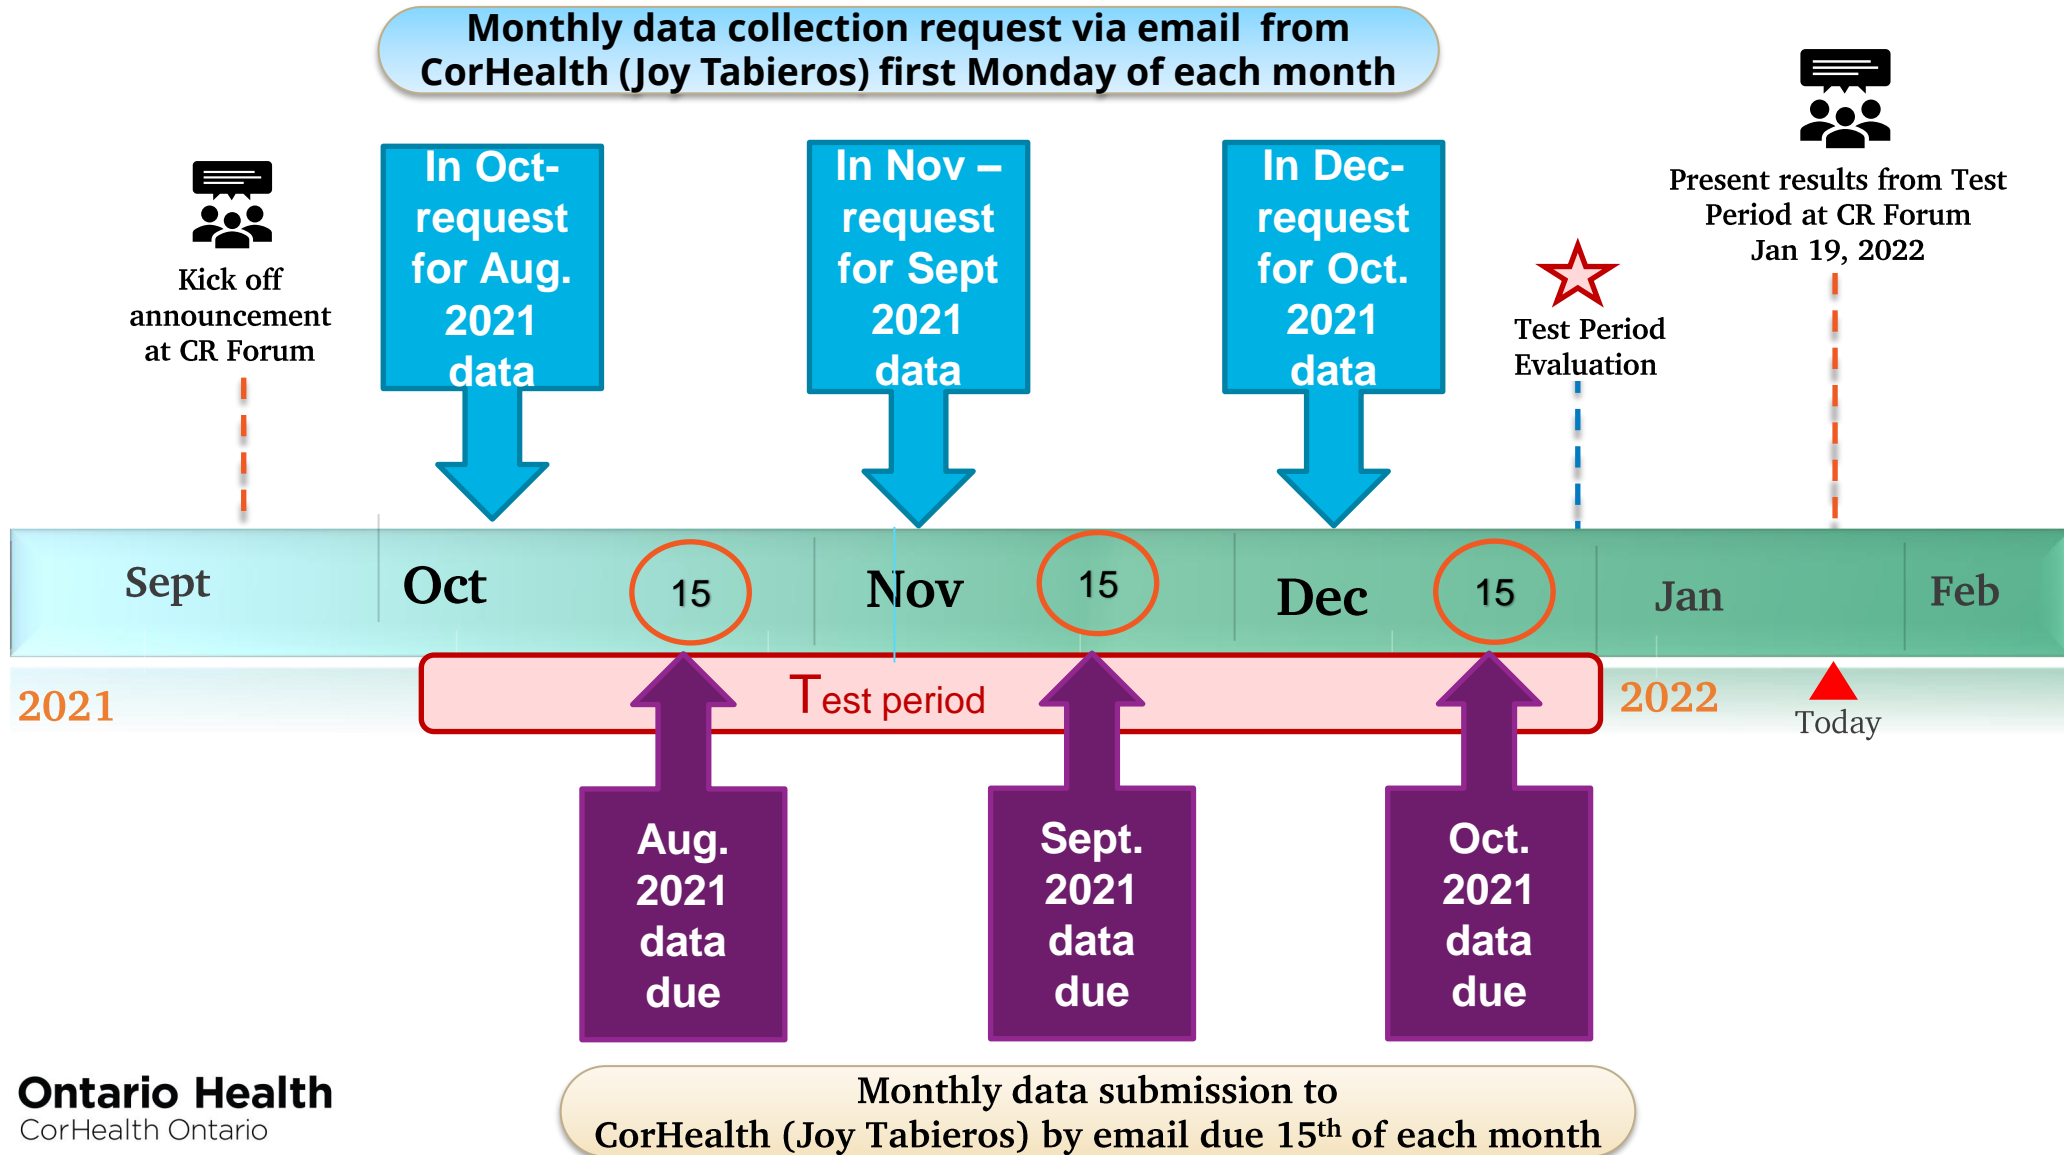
Monthly data collection request via email from CorHealth (Joy Tabieros) first Monday of each month

Kick off announcement at CR Forum

In Oct- request for Aug. 2021 data

In Nov – request for Sept 2021 data

In Dec- request for Oct. 2021 data

Test Period Evaluation

Present results from Test Period at CR Forum Jan 19, 2022

Sept

Oct

15

Nov

15

Dec

15

Jan

Feb

2021

Test period

2022

Today

Aug. 2021 data due

Sept. 2021 data due

Oct. 2021 data due

Ontario Health
CorHealth Ontario

Monthly data submission to CorHealth (Joy Tabieros) by email due 15$^{th}$ of each month